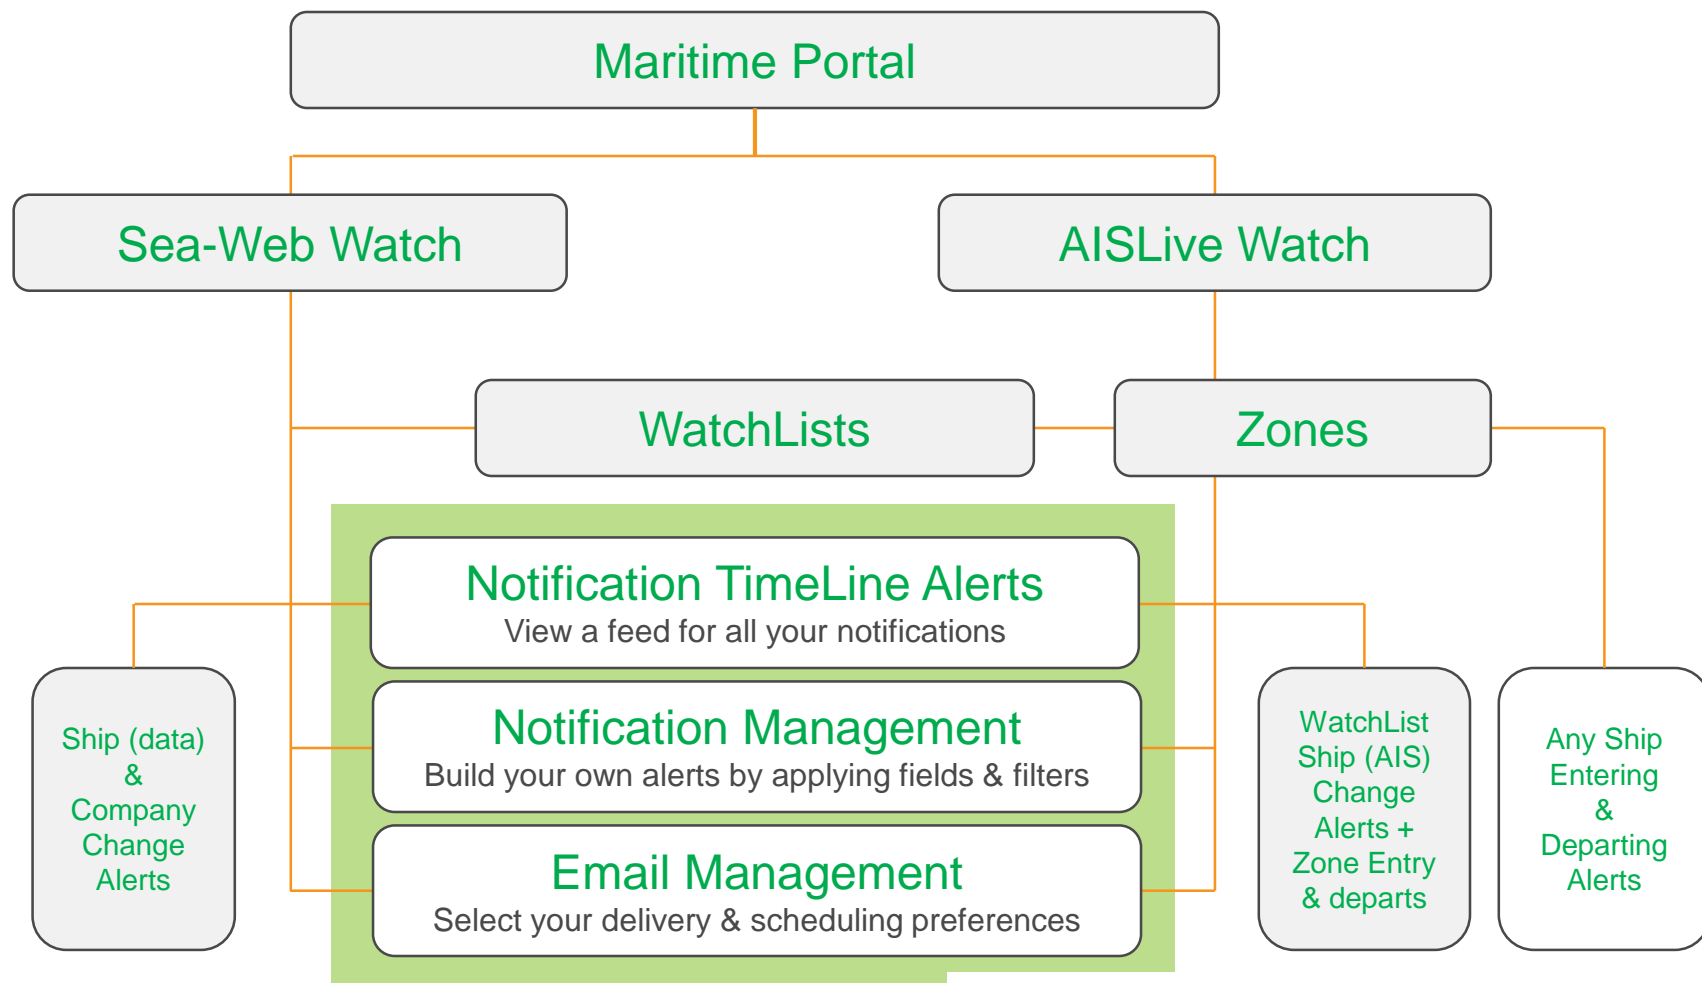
Maritime Portal

Sea-Web Watch

AISLive Watch

WatchLists

Zones

Notification TimeLine Alerts
View a feed for all your notifications

Notification Management
Build your own alerts by applying fields & filters

Email Management
Select your delivery & scheduling preferences

Ship (data) & Company Change Alerts

WatchList Ship (AIS) Change Alerts + Zone Entry & departs

Any Ship Entering & Departing Alerts